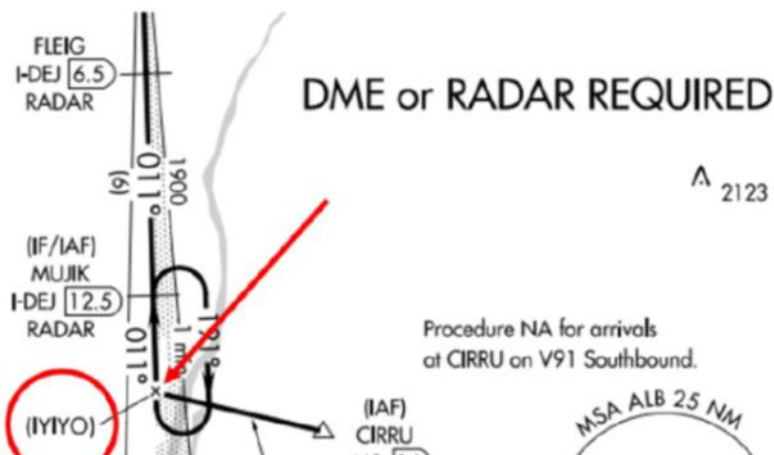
FLEIG
I-DEJ 6.5
RADAR

DME or RADAR REQUIRED

(6)
011°
1900

2123

(IF/IAF)
MUJIK
I-DEJ 12.5
RADAR

011°
1 min
191°

Procedure NA for arrivals at CIRRU on V91 Southbound.

(IYIYO)

(IAF)
CIRRU

MSA ALB 25 NM